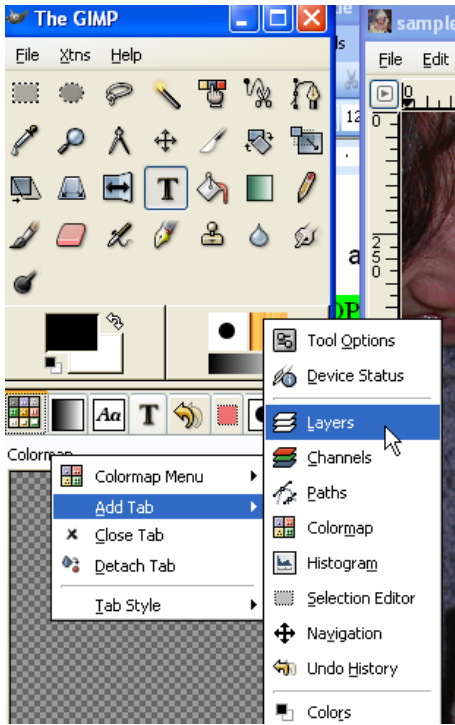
The GIMP

File Xtns Help

sample

File Edit

12

0

250

a

DP

Tool Options
Device Status
Layers
Channels
Paths
Colormap
Histogram
Selection Editor
Navigation
Undo History
Colors

Colormap

Colormap Menu
Add Tab
Close Tab
Detach Tab
Tab Style